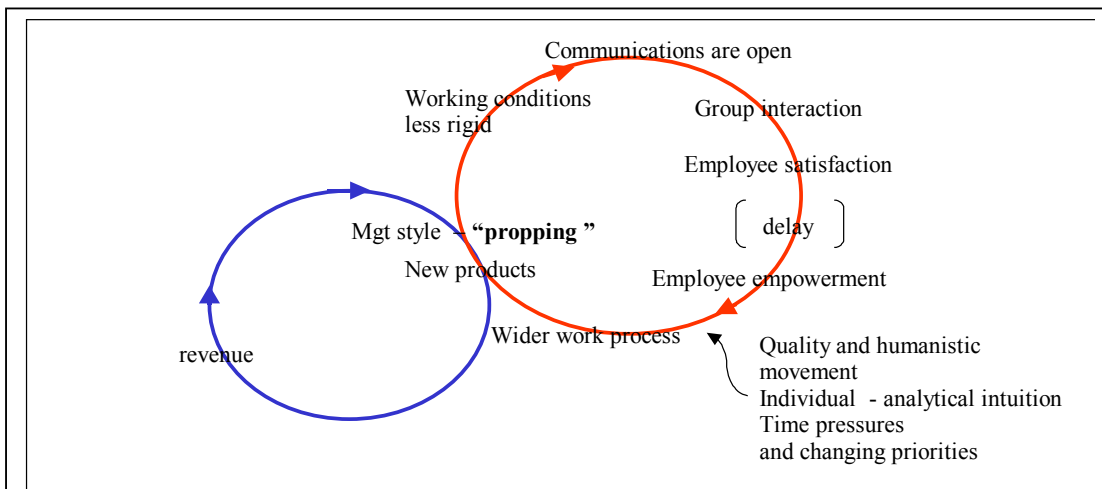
Communications are open

Working conditions less rigid

Group interaction

Employee satisfaction

delay

Mgt style – **"propping "**

New products

Employee empowerment

revenue

Wider work process

Quality and humanistic movement
Individual - analytical intuition
Time pressures
and changing priorities